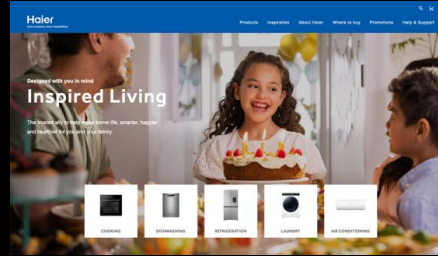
Haier
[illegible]

Products Inspiration About Haier Where to buy Promotions Help & Support

Designed with you in mind

Inspired Living

The trusted ally to help make home life, smarter, happier and healthier for you and your family.

COOKING

DISHWASHING

REFRIGERATION

LAUNDRY

AIR CONDITIONING